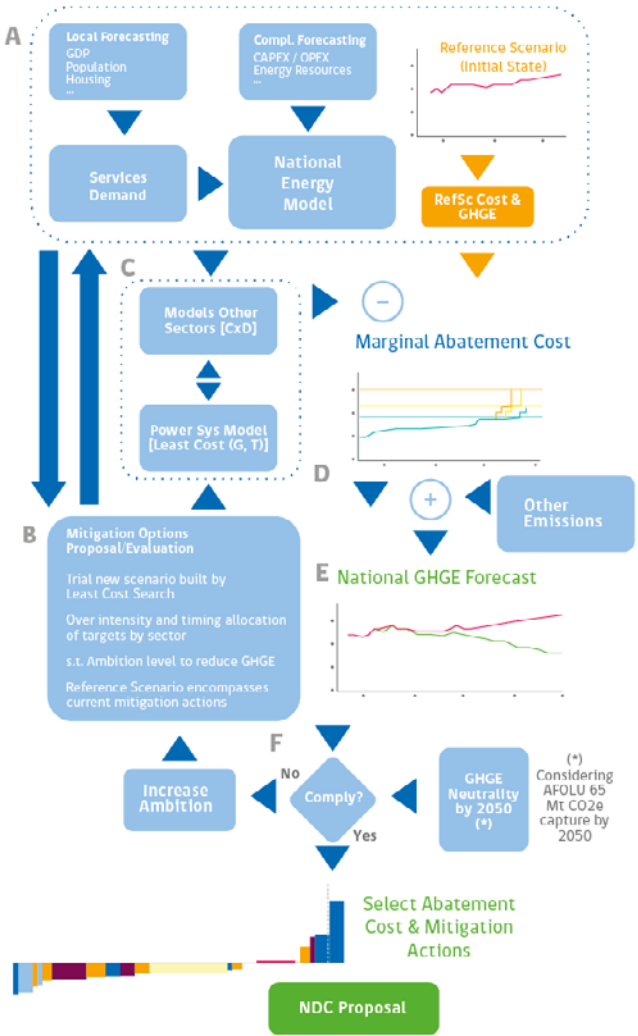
A

Local Forecasting
GDP
Population
Housing
...

Compl. Forecasting
CAPEX / OPEX
Energy Resources
...

Reference Scenario
(Initial State)

Services Demand

National Energy Model

RefSc Cost & GHGE

C

Models Other Sectors [CxD]

Power Sys Model [Least Cost (G, T)]

−

Marginal Abatement Cost

D

+

Other Emissions

B

Mitigation Options Proposal/Evaluation

Trial new scenario built by Least Cost Search

Over intensity and timing allocation of targets by sector

s.t. Ambition level to reduce GHGE

Reference Scenario encompasses current mitigation actions

E

National GHGE Forecast

F

No

Increase Ambition

Comply?

Yes

GHGE Neutrality by 2050 (*)

(*) Considering AFOLU 65 Mt CO2e capture by 2050

Select Abatement Cost & Mitigation Actions

NDC Proposal